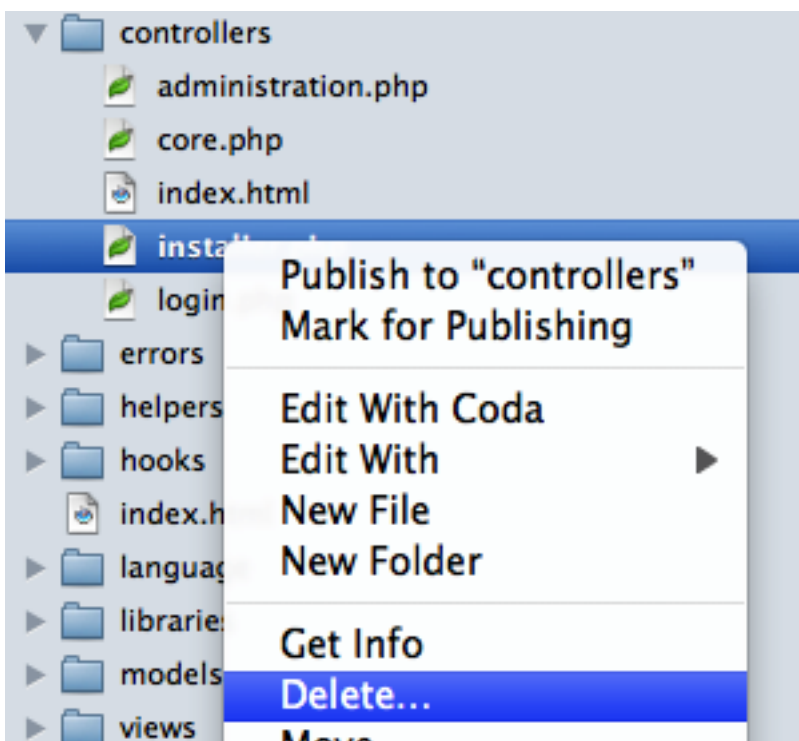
controllers
administration.php
core.php
index.html
insta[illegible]
login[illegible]
errors
helpers
hooks
index.h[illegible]
languag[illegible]
librarie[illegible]
models
views

Publish to "controllers"
Mark for Publishing
Edit With Coda
Edit With
New File
New Folder
Get Info
Delete...
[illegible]